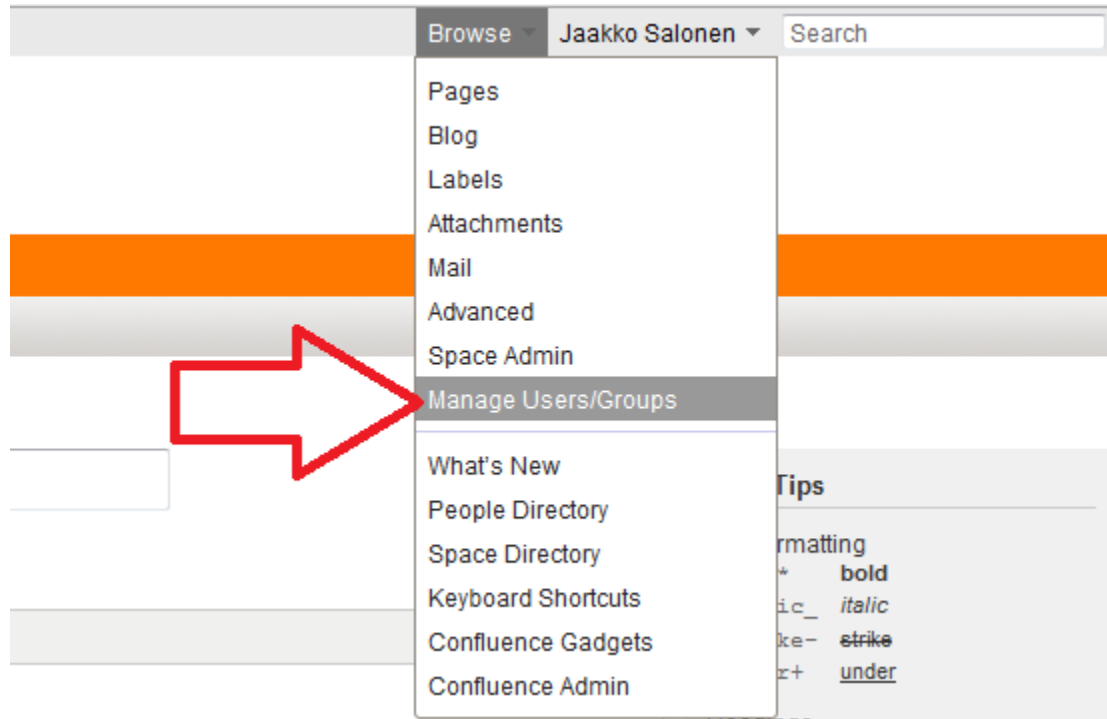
Browse Jaakko Salonen Search

Pages
Blog
Labels
Attachments
Mail
Advanced
Space Admin
Manage Users/Groups

What's New
People Directory
Space Directory
Keyboard Shortcuts
Confluence Gadgets
Confluence Admin

Tips

rmatting
* bold
ic_ italic
ke- ~~strike~~
r+ under